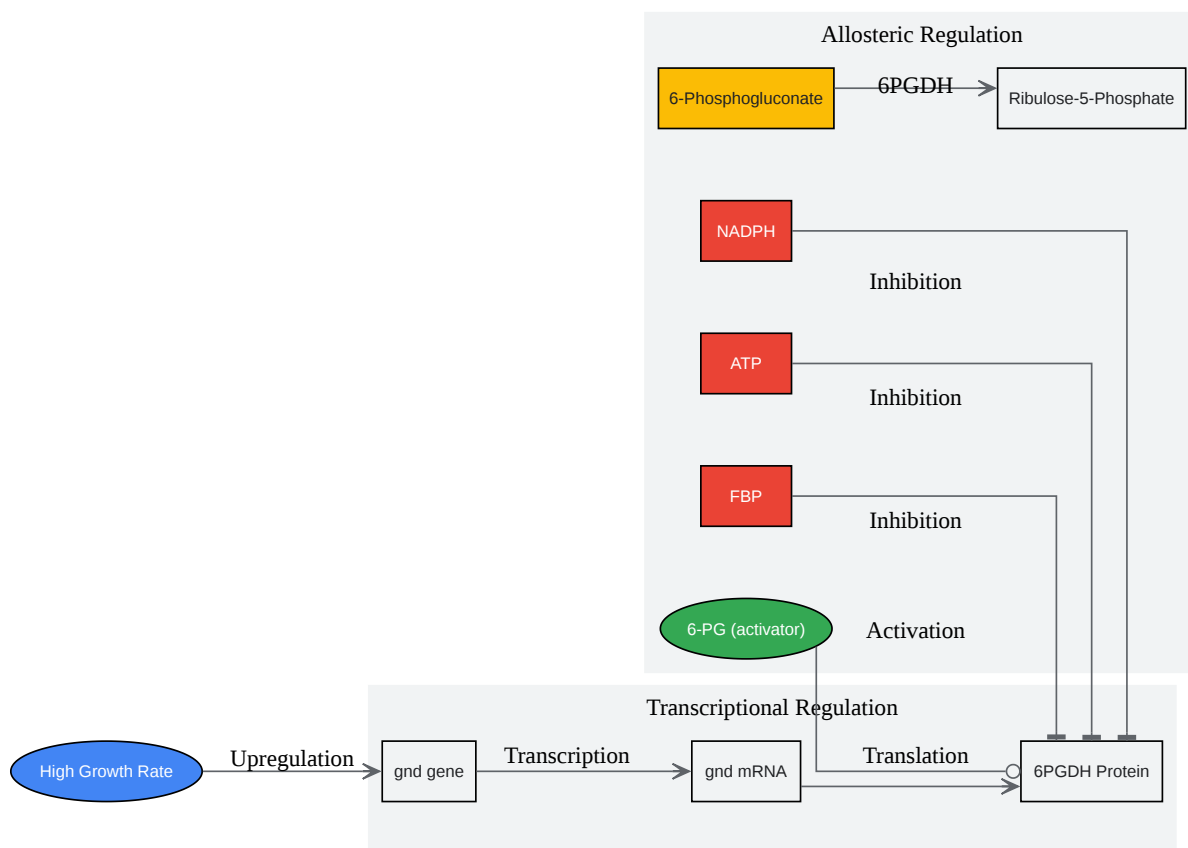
Allosteric Regulation

6-Phosphogluconate

6PGDH

Ribulose-5-Phosphate

NADPH

Inhibition

ATP

Inhibition

FBP

Inhibition

6-PG (activator)

Activation

Transcriptional Regulation

High Growth Rate

Upregulation

gnd gene

Transcription

gnd mRNA

Translation

6PGDH Protein